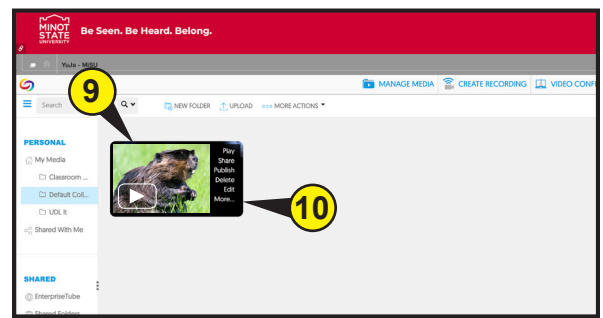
MINOT STATE UNIVERSITY Be Seen. Be Heard. Belong.

YuJa - MISU

MANAGE MEDIA CREATE RECORDING VIDEO CONF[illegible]

Search

NEW FOLDER UPLOAD MORE ACTIONS

9

PERSONAL

My Media

Classroom ...

Default Coll...

UDL It

Shared With Me

Play
Share
Publish
Delete
Edit
More...

10

SHARED

EnterpriseTube

Shared Folders